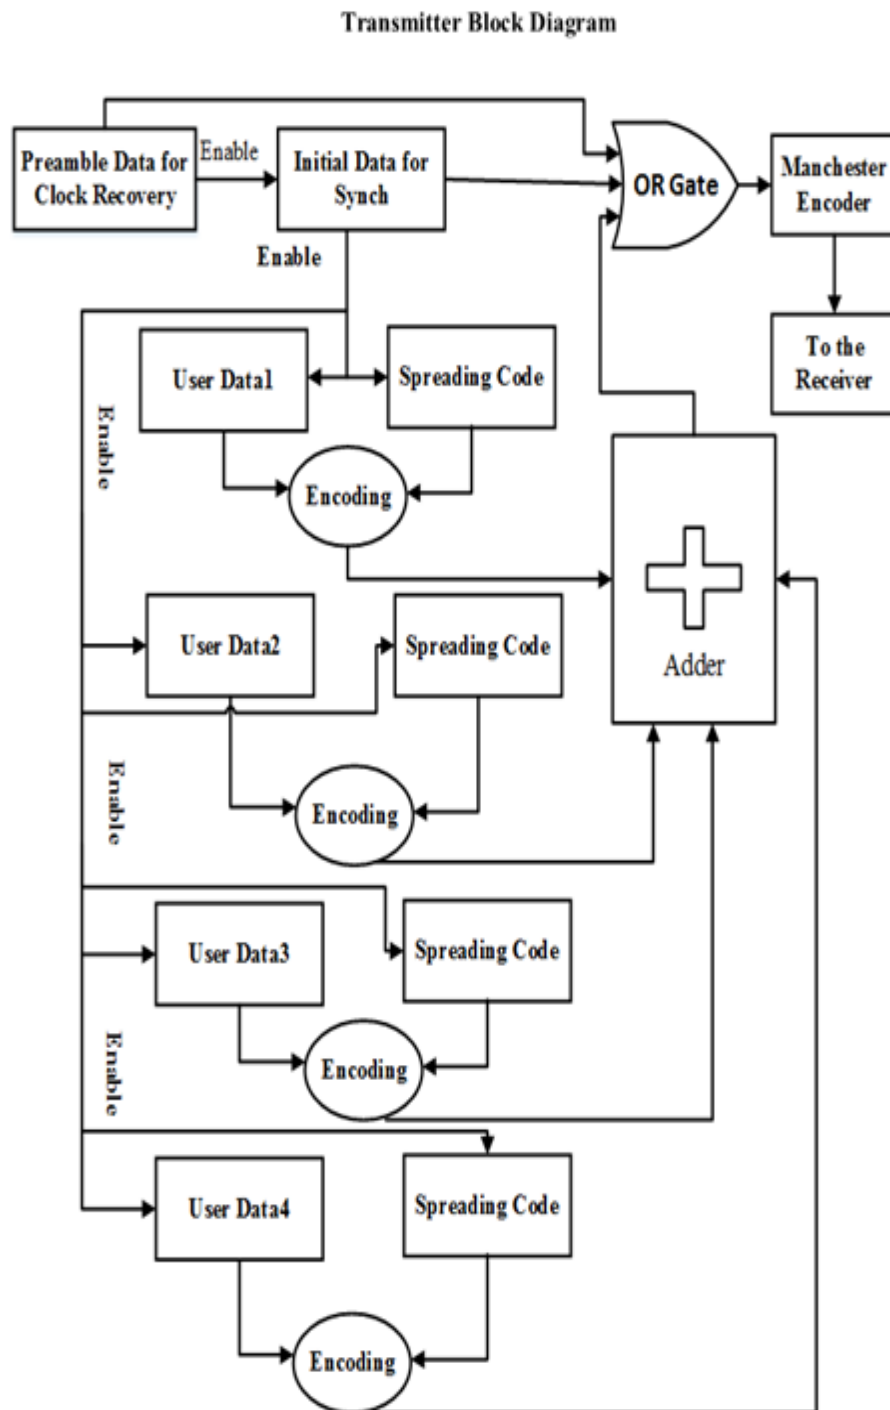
Transmitter Block Diagram

Preamble Data for Clock Recovery

Enable

Initial Data for Synch

OR Gate

Manchester Encoder

Enable

To the Receiver

User Data1

Spreading Code

Enable

Encoding

Adder

User Data2

Spreading Code

Enable

Encoding

User Data3

Spreading Code

Enable

Encoding

User Data4

Spreading Code

Encoding